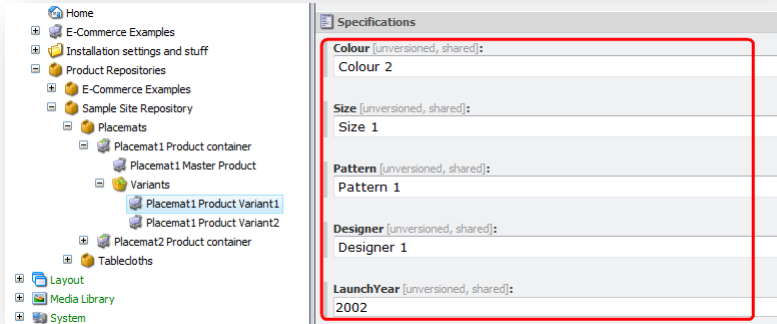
Home
E-Commerce Examples
Installation settings and stuff
Product Repositories
E-Commerce Examples
Sample Site Repository
Placemats
Placemat1 Product container
Placemat1 Master Product
Variants
Placemat1 Product Variant1
Placemat1 Product Variant2
Placemat2 Product container
Tablecloths
Layout
Media Library
System

Specifications

Colour [unversioned, shared]:
Colour 2

Size [unversioned, shared]:
Size 1

Pattern [unversioned, shared]:
Pattern 1

Designer [unversioned, shared]:
Designer 1

LaunchYear [unversioned, shared]:
2002